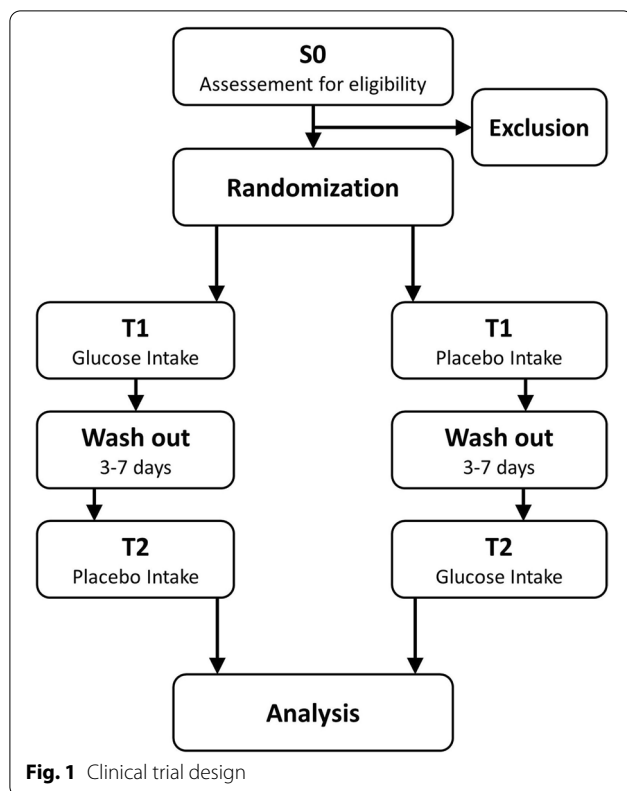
S0
Assessement for eligibility

Exclusion

Randomization

T1
Glucose Intake

T1
Placebo Intake

Wash out
3-7 days

Wash out
3-7 days

T2
Placebo Intake

T2
Glucose Intake

Analysis

Fig. 1 Clinical trial design